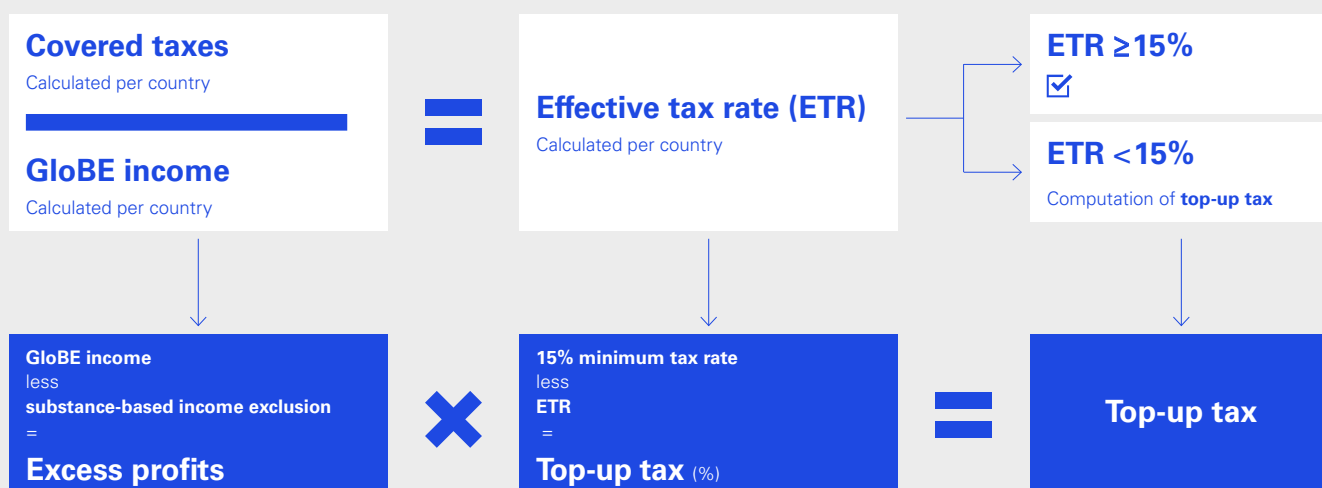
Covered taxes
Calculated per country

GloBE income
Calculated per country

Effective tax rate (ETR)
Calculated per country

ETR ≥15%

ETR <15%
Computation of **top-up tax**

GloBE income
less
substance-based income exclusion
=
Excess profits

15% minimum tax rate
less
ETR
=
Top-up tax (%)

Top-up tax